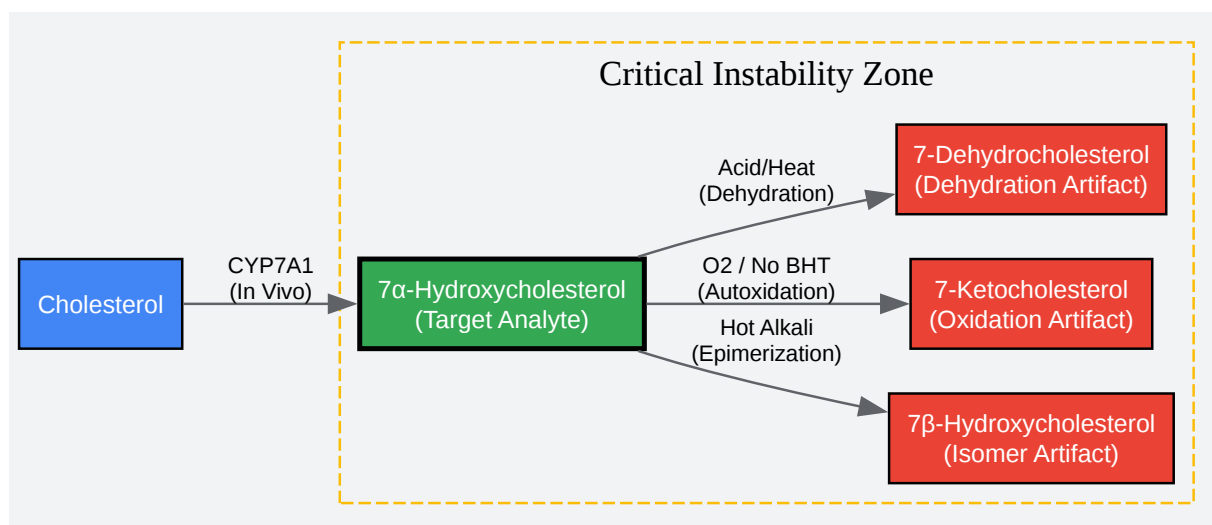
Critical Instability Zone

Cholesterol

CYP7A1
(In Vivo)

7α-Hydroxycholesterol
(Target Analyte)

Acid/Heat
(Dehydration)

7-Dehydrocholesterol
(Dehydration Artifact)

O2 / No BHT
(Autoxidation)

7-Ketocholesterol
(Oxidation Artifact)

Hot Alkali
(Epimerization)

7β-Hydroxycholesterol
(Isomer Artifact)